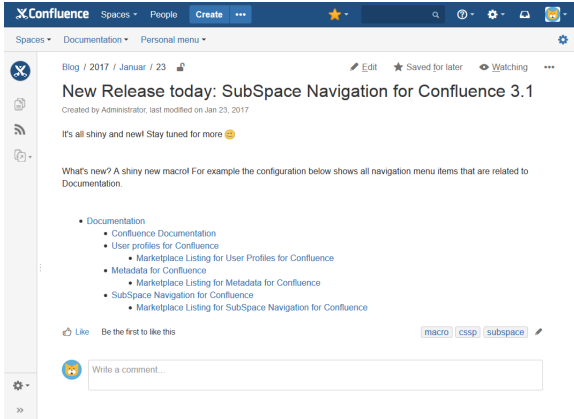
Confluence Spaces People Create •••

Spaces Documentation Personal menu

Blog / 2017 / Januar / 23

Edit Saved for later Watching •••

New Release today: SubSpace Navigation for Confluence 3.1

Created by Administrator, last modified on Jan 23, 2017

It's all shiny and new! Stay tuned for more 😊

What's new? A shiny new macro! For example the configuration below shows all navigation menu items that are related to Documentation.

- Documentation
  - Confluence Documentation
  - User profiles for Confluence
    - Marketplace Listing for User Profiles for Confluence
  - Metadata for Confluence
    - Marketplace Listing for Metadata for Confluence
  - SubSpace Navigation for Confluence
    - Marketplace Listing for SubSpace Navigation for Confluence

Like Be the first to like this

macro cssp subspace

Write a comment...

»